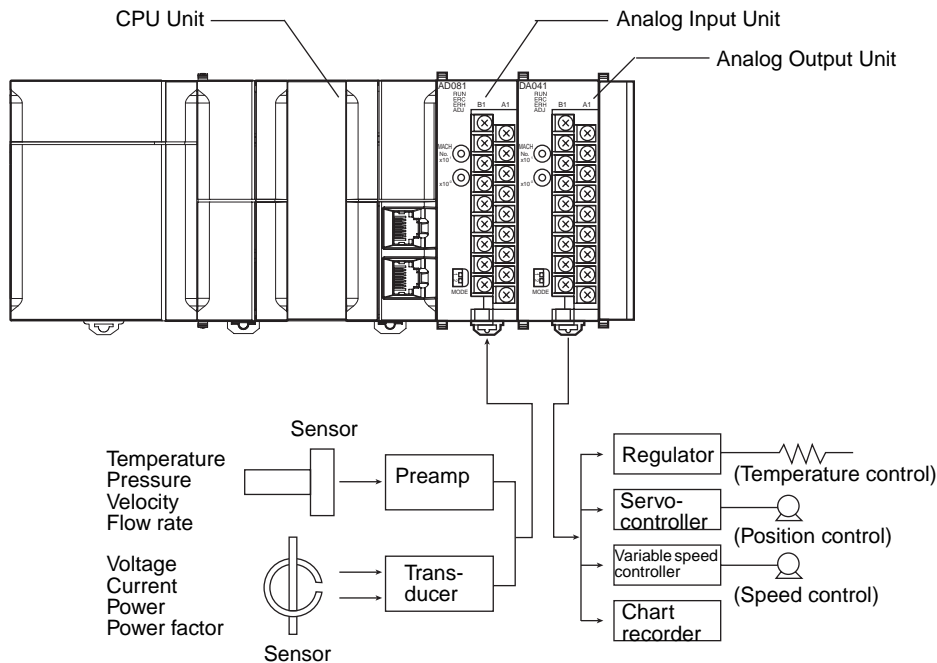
CPU Unit

Analog Input Unit

Analog Output Unit

AD081
RUN
ERC
ERH
ADJ

B1 A1

MACH
No.
x10

x10

MODE

DA041
RUN
ERC
ERH
ADJ

B1 A1

MACH
No.
x10

x10

MODE

Sensor

Temperature
Pressure
Velocity
Flow rate

Preamp

Voltage
Current
Power
Power factor

Transducer

Sensor

Regulator

(Temperature control)

Servocontroller

(Position control)

Variable speed controller

(Speed control)

Chart recorder